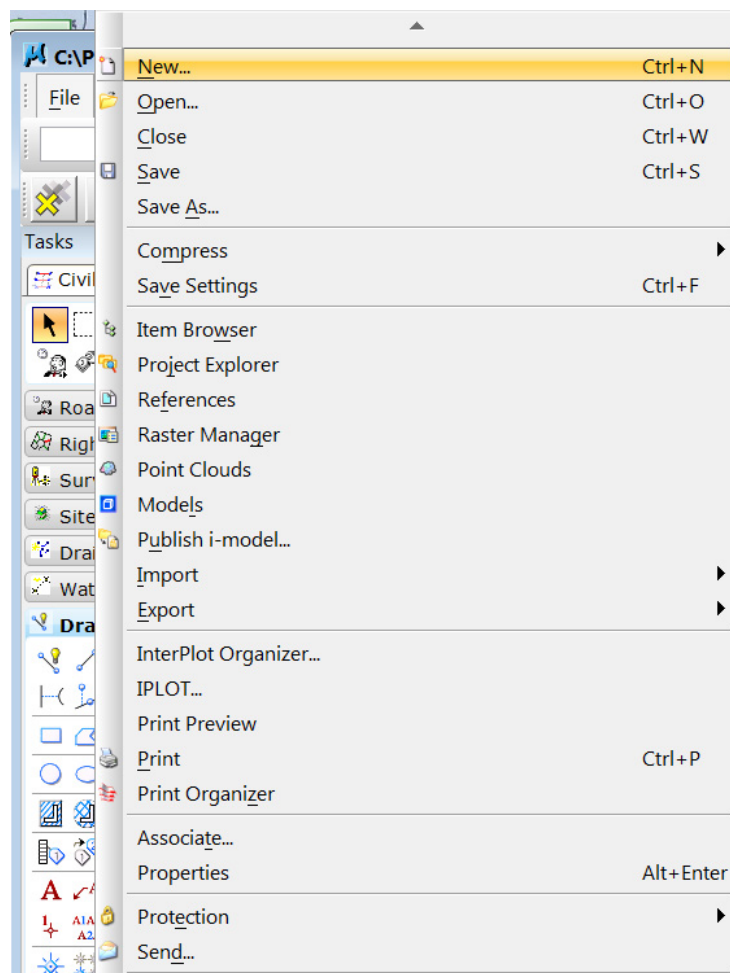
C:\P
File
Tasks
Civil
Roa
Righ
Sur
Site
Drai
Wat
Dra

New... Ctrl+N
Open... Ctrl+O
Close Ctrl+W
Save Ctrl+S
Save As...

Compress
Save Settings Ctrl+F

Item Browser
Project Explorer
References
Raster Manager
Point Clouds
Models
Publish i-model...
Import
Export

InterPlot Organizer...
IPLOT...
Print Preview
Print Ctrl+P
Print Organizer

Associate...
Properties Alt+Enter

Protection
Send...